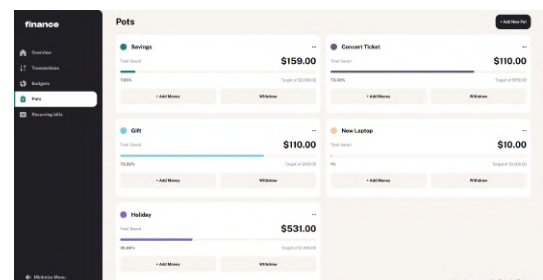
finance

Overview
Transactions
Budgets
Pots
Recurring bills

Minimize Menu

Pots

+ Add New Pot

Savings
Total Saved
$159.00
7.95%
Target of $2,000.00
+ Add Money
Withdraw

Concert Ticket
Total Saved
$110.00
73.33%
Target of $150.00
+ Add Money
Withdraw

Gift
Total Saved
$110.00
73.33%
Target of $150.00
+ Add Money
Withdraw

New Laptop
Total Saved
$10.00
1%
Target of $1,000.00
+ Add Money
Withdraw

Holiday
Total Saved
$531.00
36.85%
Target of $1,440.00
+ Add Money
Withdraw